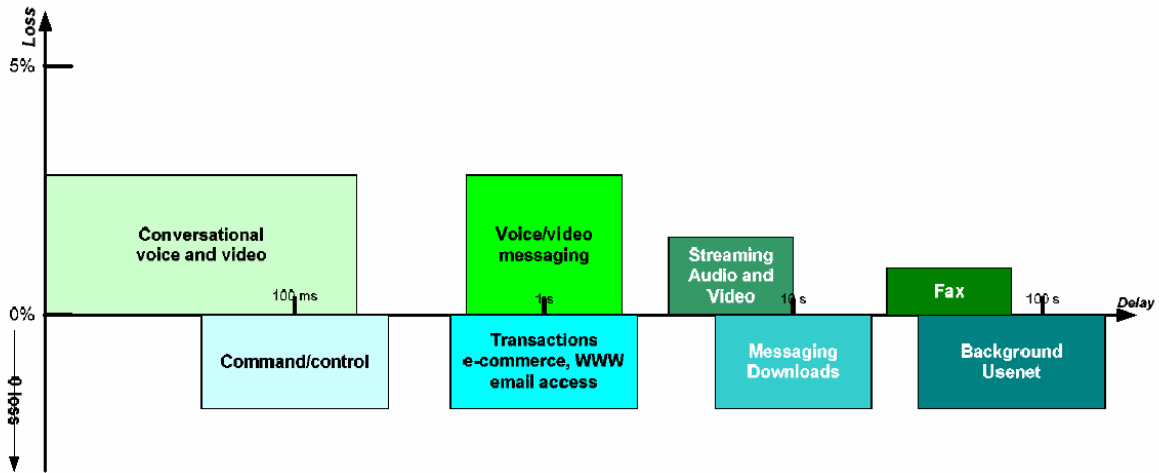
Loss

5%

0%

0 loss

Conversational voice and video

100 ms

Command/control

Voice/video messaging

1 s

Transactions e-commerce, WWW email access

Streaming Audio and Video

10 s

Messaging Downloads

Fax

100 s

Background Usenet

Delay